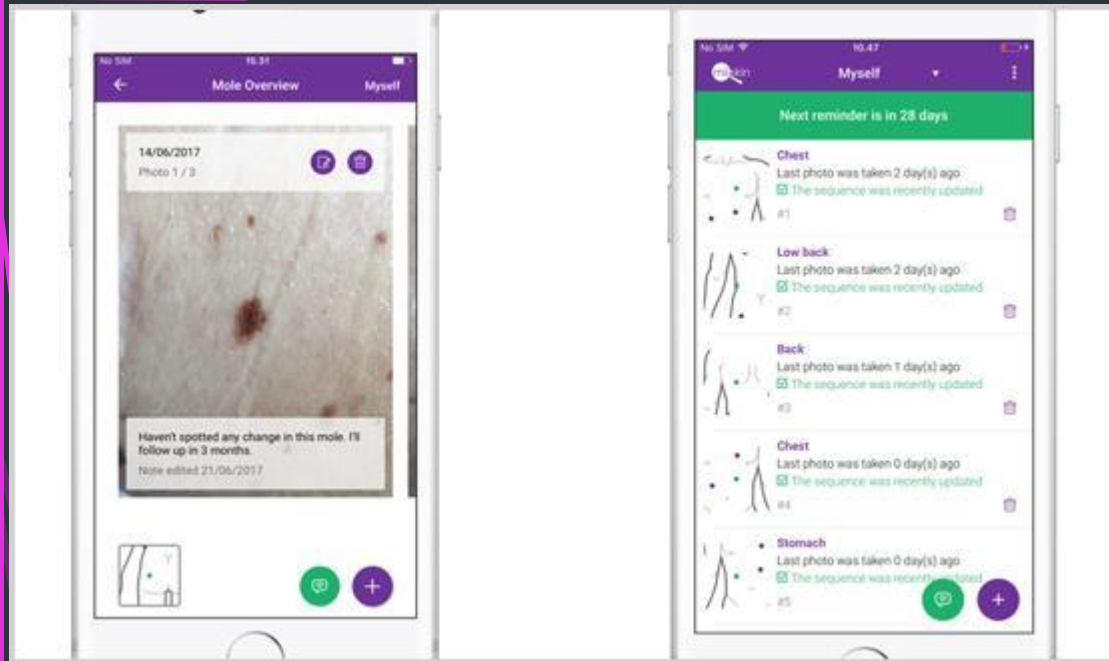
No SIM 15:31

Mole Overview Myself

14/06/2017
Photo 1 / 3

Haven't spotted any change in this mole. I'll follow up in 3 months.
Note edited 21/06/2017

No SIM 10:47

miiskin Myself

Next reminder is in 28 days

Chest
Last photo was taken 2 day(s) ago
The sequence was recently updated
#1

Low back
Last photo was taken 2 day(s) ago
The sequence was recently updated
#2

Back
Last photo was taken 1 day(s) ago
The sequence was recently updated
#3

Chest
Last photo was taken 0 day(s) ago
The sequence was recently updated
#4

Stomach
Last photo was taken 0 day(s) ago
The sequence was recently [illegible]updated
#5